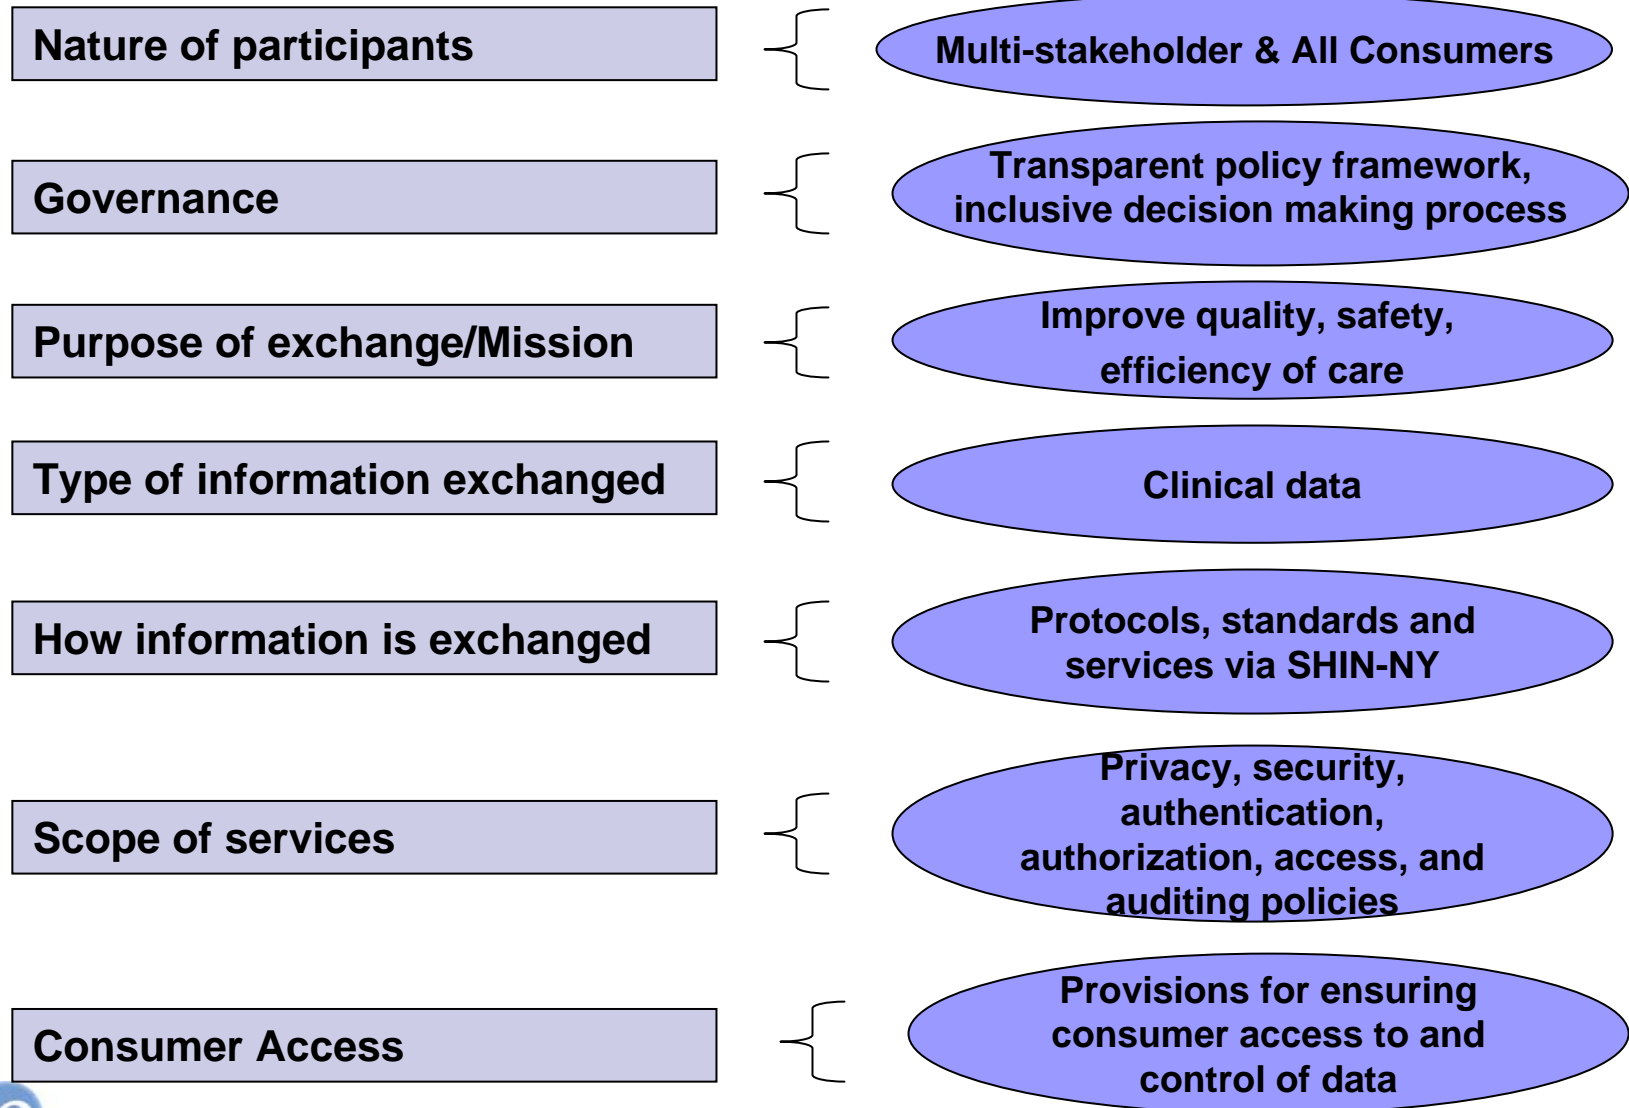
Nature of participants

Multi-stakeholder & All Consumers

Governance

Transparent policy framework, inclusive decision making process

Purpose of exchange/Mission

Improve quality, safety, efficiency of care

Type of information exchanged

Clinical data

How information is exchanged

Protocols, standards and services via SHIN-NY

Scope of services

Privacy, security, authentication, authorization, access, and auditing policies

Consumer Access

Provisions for ensuring consumer access to and control of data